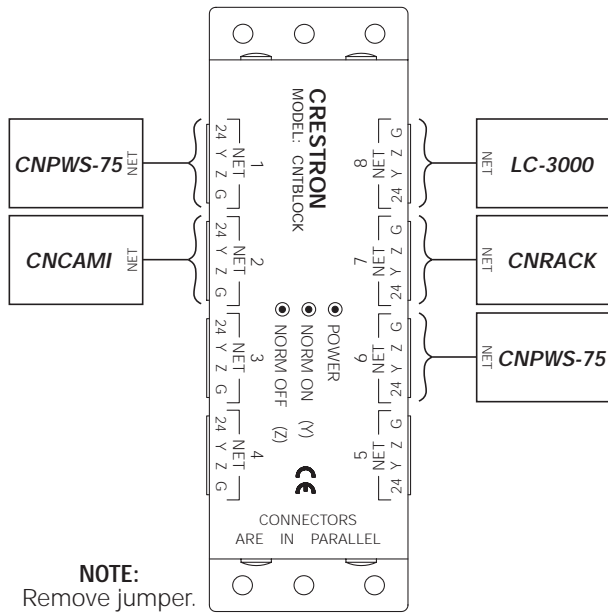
CNPWS-75 NET

CNCAMI NET

CRESTRON
MODEL: CNTBLOCK

1 NET 24 Y Z G

2 NET 24 Y Z G

3 NET 24 Y Z G

4 NET 24 Y Z G

8 NET G Z Y 24

7 NET G Z Y 24

6 NET G Z Y 24

5 NET G Z Y 24

POWER
NORM ON (Y)
NORM OFF (Z)

CE

NET LC-3000

NET CNRACK

NET CNPWS-75

CONNECTORS ARE IN PARALLEL

NOTE:
Remove jumper.